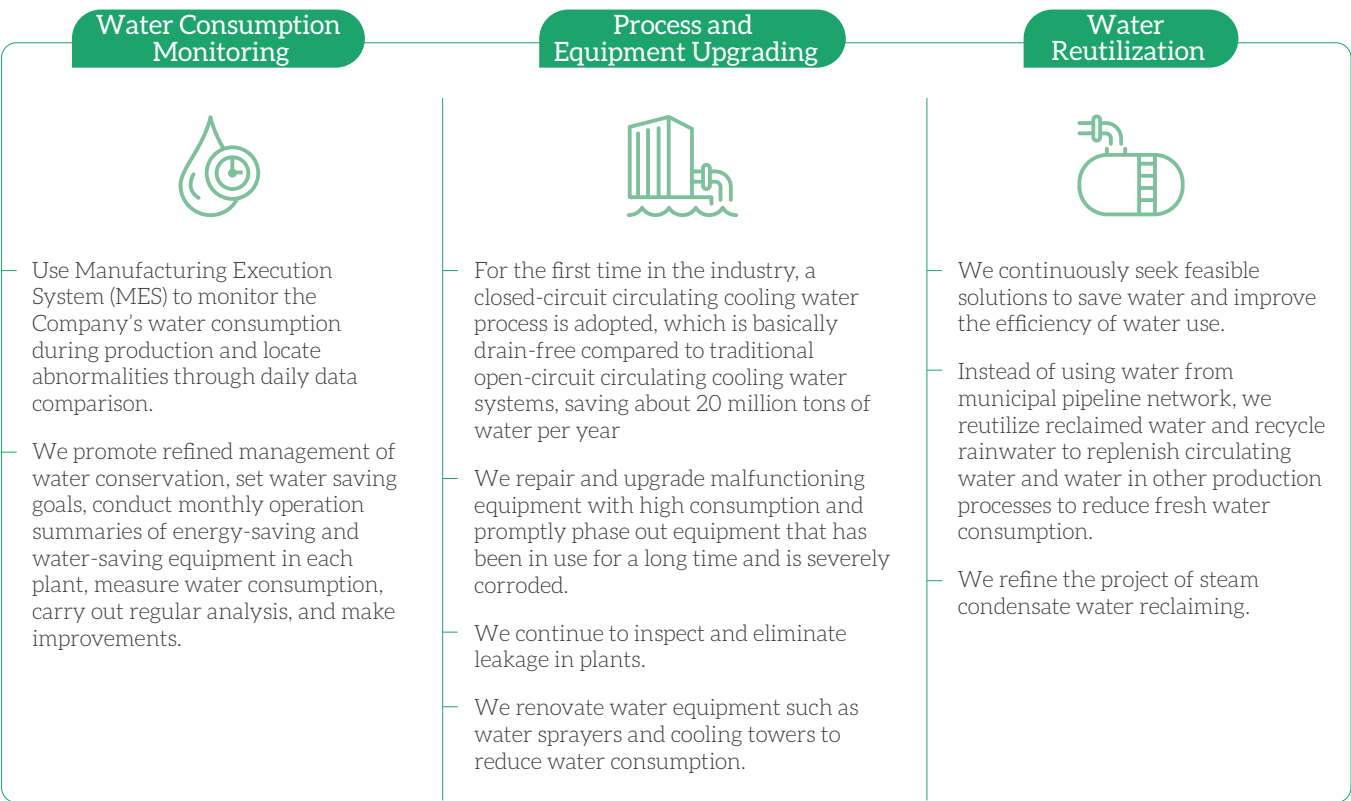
Water Consumption Monitoring

Use Manufacturing Execution System (MES) to monitor the Company's water consumption during production and locate abnormalities through daily data comparison.

We promote refined management of water conservation, set water saving goals, conduct monthly operation summaries of energy-saving and water-saving equipment in each plant, measure water consumption, carry out regular analysis, and make improvements.

Process and Equipment Upgrading

For the first time in the industry, a closed-circuit circulating cooling water process is adopted, which is basically drain-free compared to traditional open-circuit circulating cooling water systems, saving about 20 million tons of water per year

We repair and upgrade malfunctioning equipment with high consumption and promptly phase out equipment that has been in use for a long time and is severely corroded.

We continue to inspect and eliminate leakage in plants.

We renovate water equipment such as water sprayers and cooling towers to reduce water consumption.

Water Reutilization

We continuously seek feasible solutions to save water and improve the efficiency of water use.

Instead of using water from municipal pipeline network, we reutilize reclaimed water and recycle rainwater to replenish circulating water and water in other production processes to reduce fresh water consumption.

We refine the project of steam condensate water reclaiming.